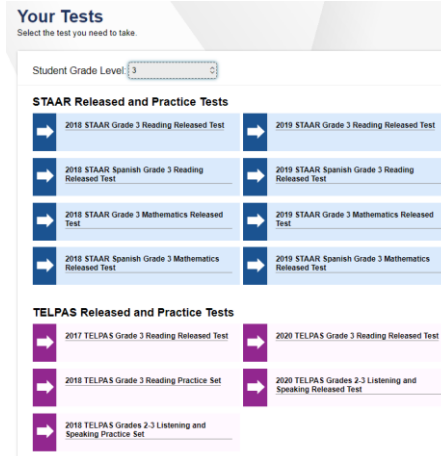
Your Tests

Select the test you need to take.

Student Grade Level: 3

STAAR Released and Practice Tests

2018 STAAR Grade 3 Reading Released Test

2019 STAAR Grade 3 Reading Released Test

2018 STAAR Spanish Grade 3 Reading Released Test

2019 STAAR Spanish Grade 3 Reading Released Test

2018 STAAR Grade 3 Mathematics Released Test

2019 STAAR Grade 3 Mathematics Released Test

2018 STAAR Spanish Grade 3 Mathematics Released Test

2019 STAAR Spanish Grade 3 Mathematics Released Test

TELPAS Released and Practice Tests

2017 TELPAS Grade 3 Reading Released Test

2020 TELPAS Grade 3 Reading Released Test

2018 TELPAS Grade 3 Reading Practice Set

2020 TELPAS Grades 2-3 Listening and Speaking Released Test

2018 TELPAS Grades 2-3 Listening and Speaking Practice Set